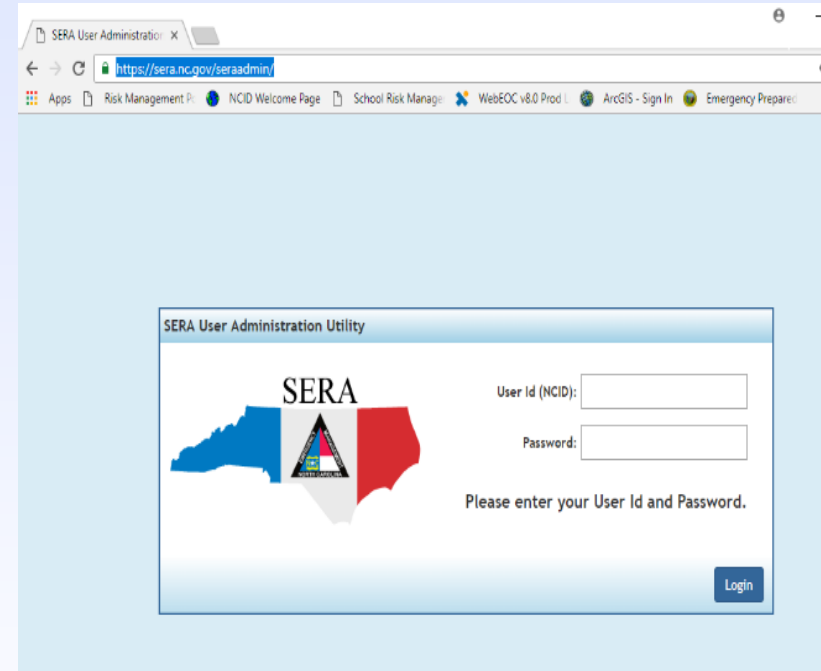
SERA User Administratior ×

https://sera.nc.gov/seraadmin/

Apps Risk Management P NCID Welcome Page School Risk Manage WebEOC v8.0 Prod ArcGIS - Sign In Emergency Preparec

SERA User Administration Utility

SERA

User Id (NCID):

Password:

Please enter your User Id and Password.

Login